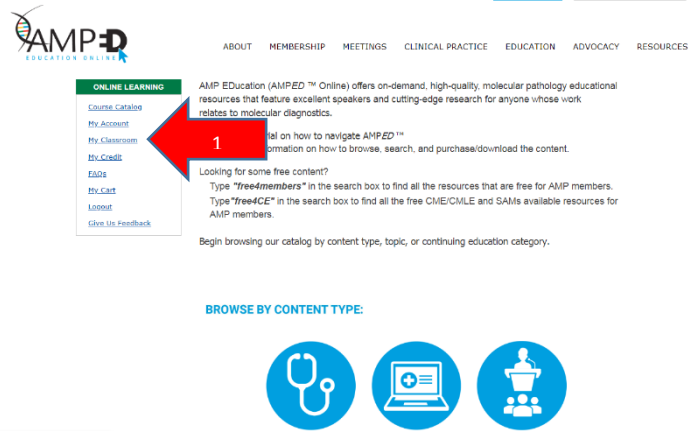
AMPED
EDUCATION ONLINE

ABOUT MEMBERSHIP MEETINGS CLINICAL PRACTICE EDUCATION ADVOCACY RESOURCES

ONLINE LEARNING
Course Catalog
My Account
My Classroom
My Credit
FAQs
My Cart
Logout
Give Us Feedback

1

AMP EDucation (AMPED ™ Online) offers on-demand, high-quality, molecular pathology educational resources that feature excellent speakers and cutting-edge research for anyone whose work relates to molecular diagnostics.

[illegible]ial on how to navigate AMPED ™
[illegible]ormation on how to browse, search, and purchase/download the content.

Looking for some free content?
Type "free4members" in the search box to find all the resources that are free for AMP members.
Type"free4CE" in the search box to find all the free CME/CMLE and SAMs available resources for AMP members.

Begin browsing our catalog by content type, topic, or continuing education category.

BROWSE BY CONTENT TYPE: